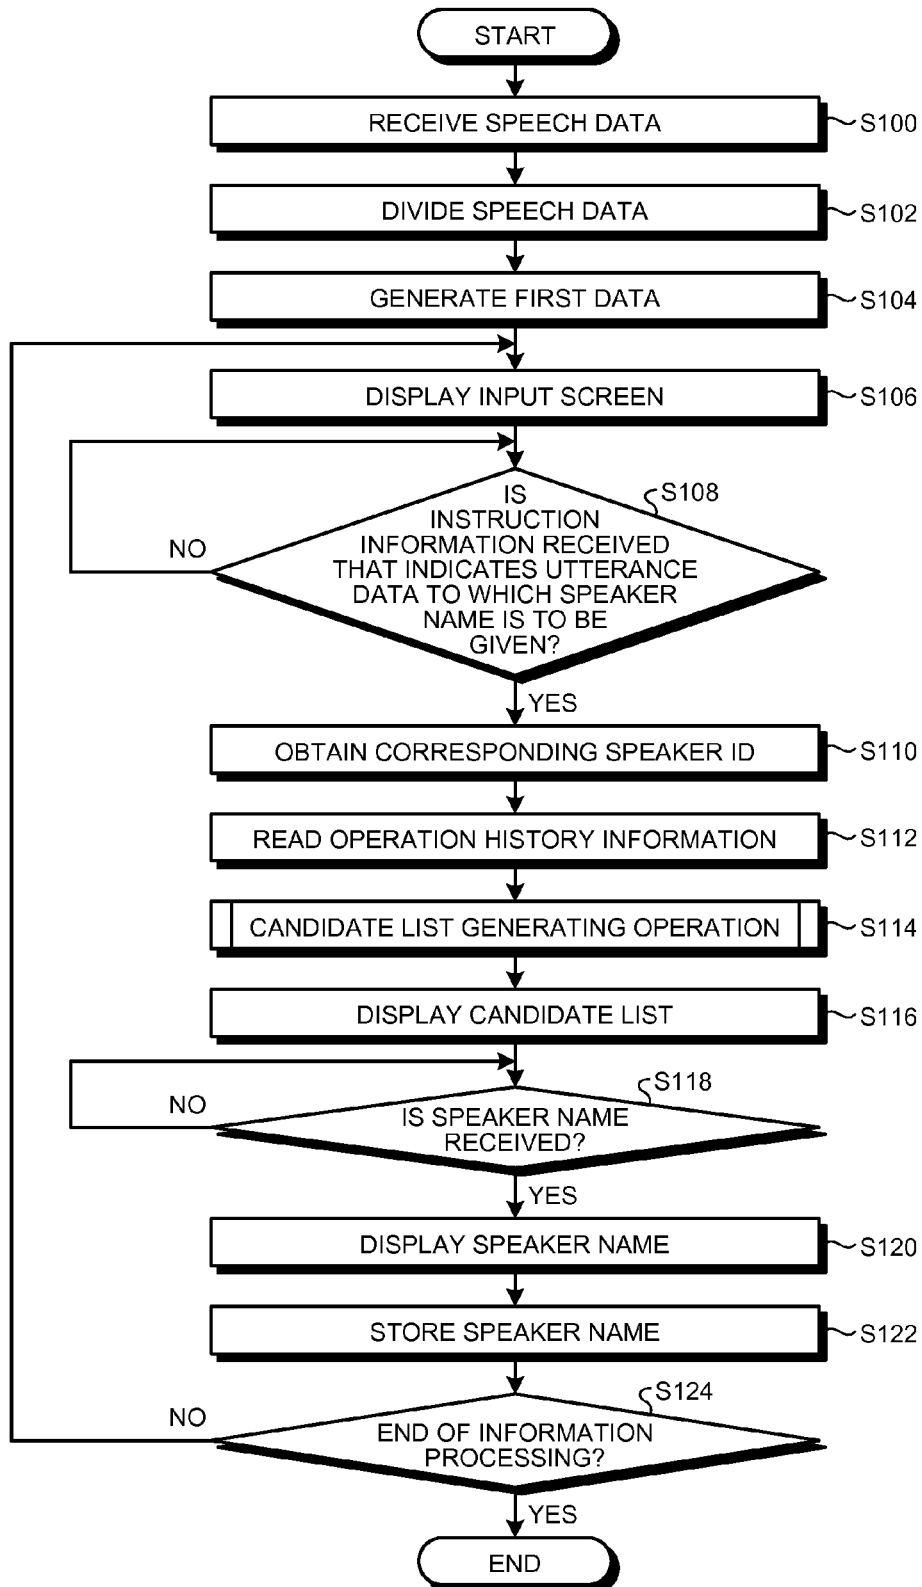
START

RECEIVE SPEECH DATA
S100

DIVIDE SPEECH DATA
S102

GENERATE FIRST DATA
S104

DISPLAY INPUT SCREEN
S106

S108
IS INSTRUCTION INFORMATION RECEIVED THAT INDICATES UTTERANCE DATA TO WHICH SPEAKER NAME IS TO BE GIVEN?
NO
YES

OBTAIN CORRESPONDING SPEAKER ID
S110

READ OPERATION HISTORY INFORMATION
S112

CANDIDATE LIST GENERATING OPERATION
S114

DISPLAY CANDIDATE LIST
S116

S118
IS SPEAKER NAME RECEIVED?
NO
YES

DISPLAY SPEAKER NAME
S120

STORE SPEAKER NAME
S122

S124
END OF INFORMATION PROCESSING?
NO
YES

END